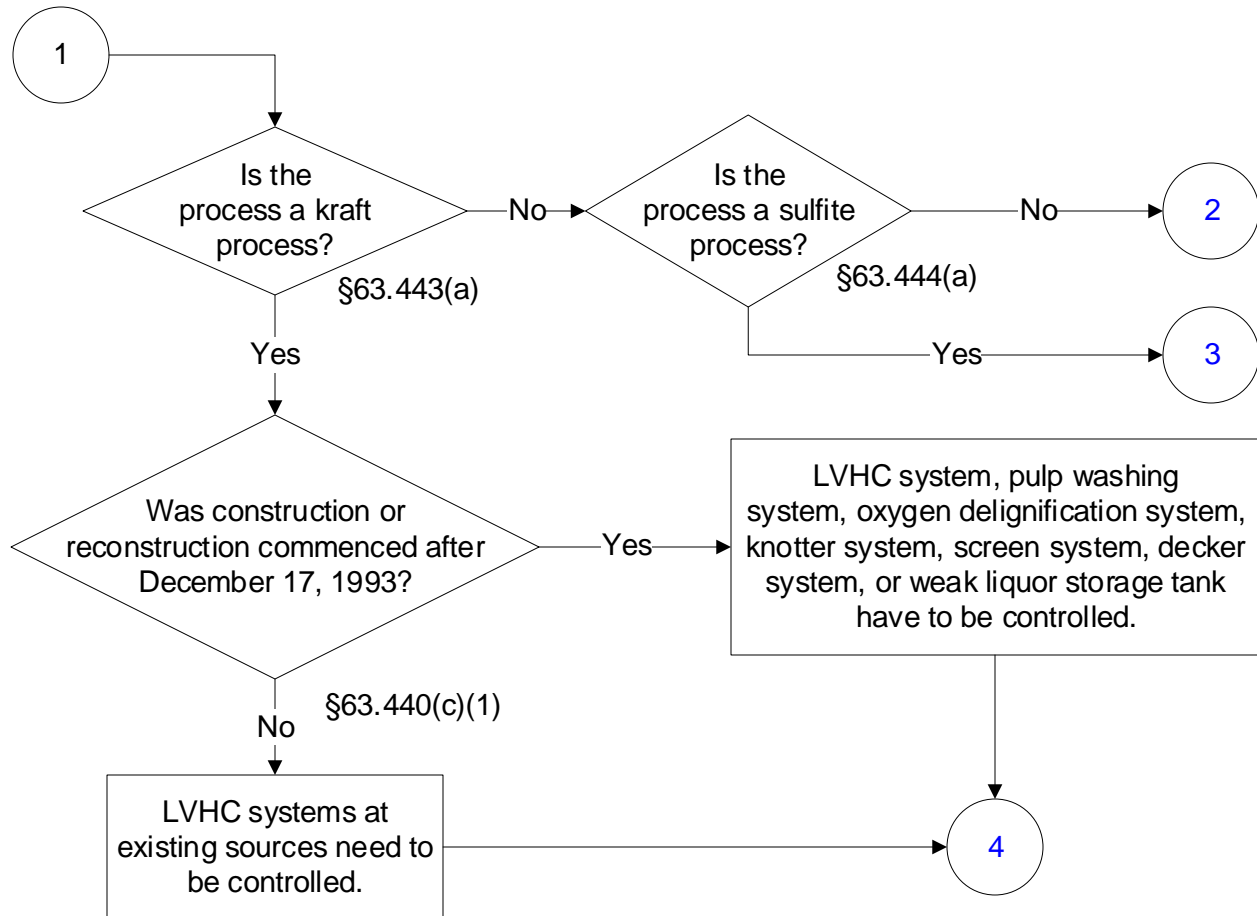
1

Is the process a kraft process?

§63.443(a)

No

Is the process a sulfite process?

§63.444(a)

No

2

Yes

3

Yes

Was construction or reconstruction commenced after December 17, 1993?

Yes

LVHC system, pulp washing system, oxygen delignification system, knotter system, screen system, decker system, or weak liquor storage tank have to be controlled.

§63.440(c)(1)

No

LVHC systems at existing sources need to be controlled.

4